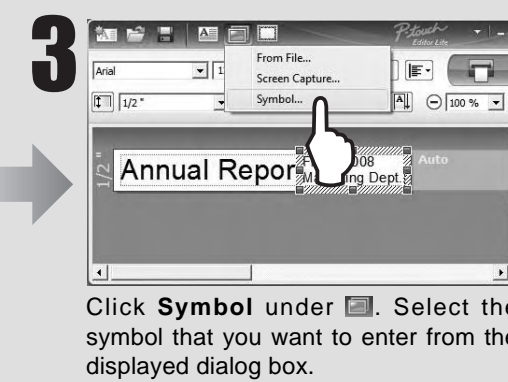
3

P-touch Editor Lite

Arial

1/2"

From File...
Screen Capture...
Symbol...

100 %

1/2"

Annual Repor

008
M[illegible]ng Dept.

Auto

Click **Symbol** under . Select the symbol that you want to enter from the displayed dialog box.